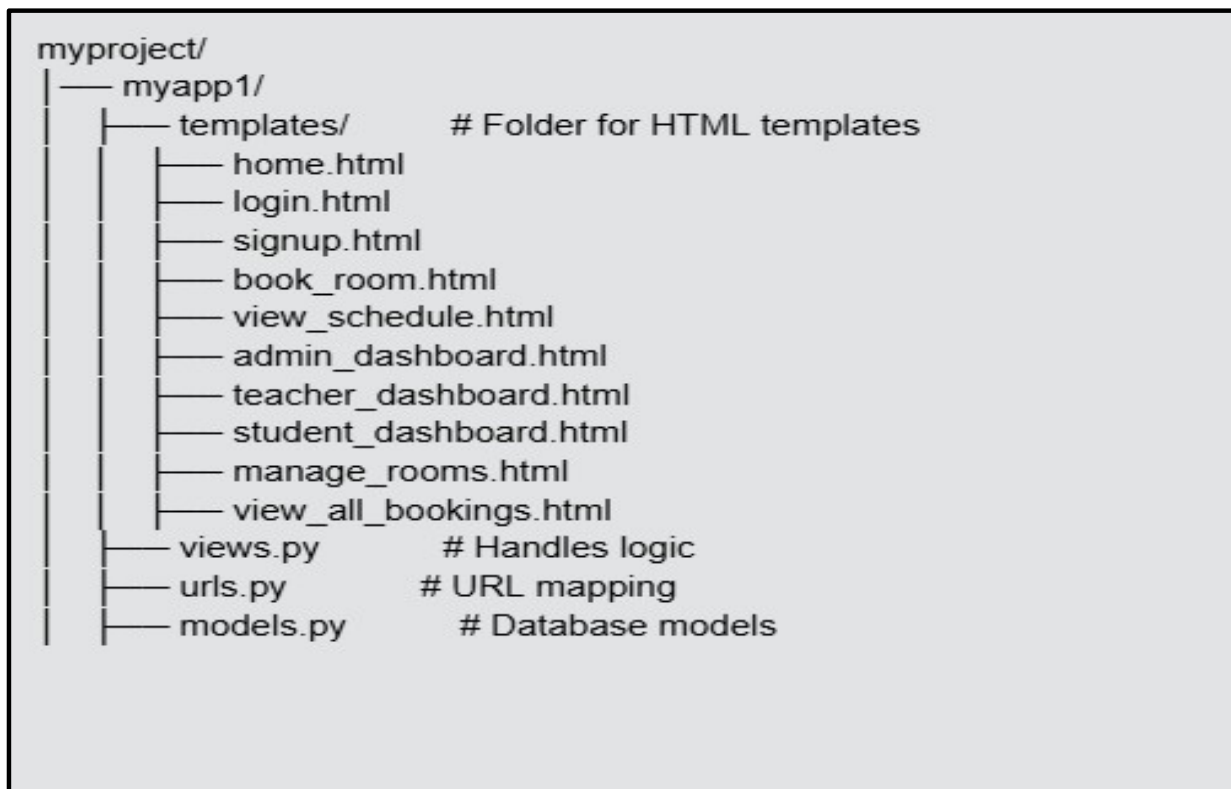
myproject/
│── myapp1/
│   ├── templates/        # Folder for HTML templates
│   │   ├── home.html
│   │   ├── login.html
│   │   ├── signup.html
│   │   ├── book_room.html
│   │   ├── view_schedule.html
│   │   ├── admin_dashboard.html
│   │   ├── teacher_dashboard.html
│   │   ├── student_dashboard.html
│   │   ├── manage_rooms.html
│   │   ├── view_all_bookings.html
│   ├── views.py          # Handles logic
│   ├── urls.py           # URL mapping
│   ├── models.py         # Database models